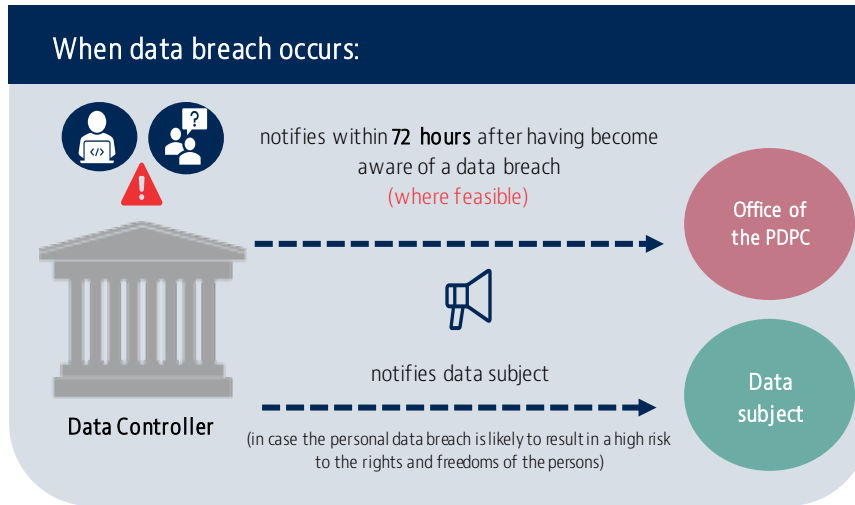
When data breach occurs:

notifies within 72 hours after having become aware of a data breach

(where feasible)

Office of the PDPC

notifies data subject

Data subject

Data Controller

(in case the personal data breach is likely to result in a high risk to the rights and freedoms of the persons)